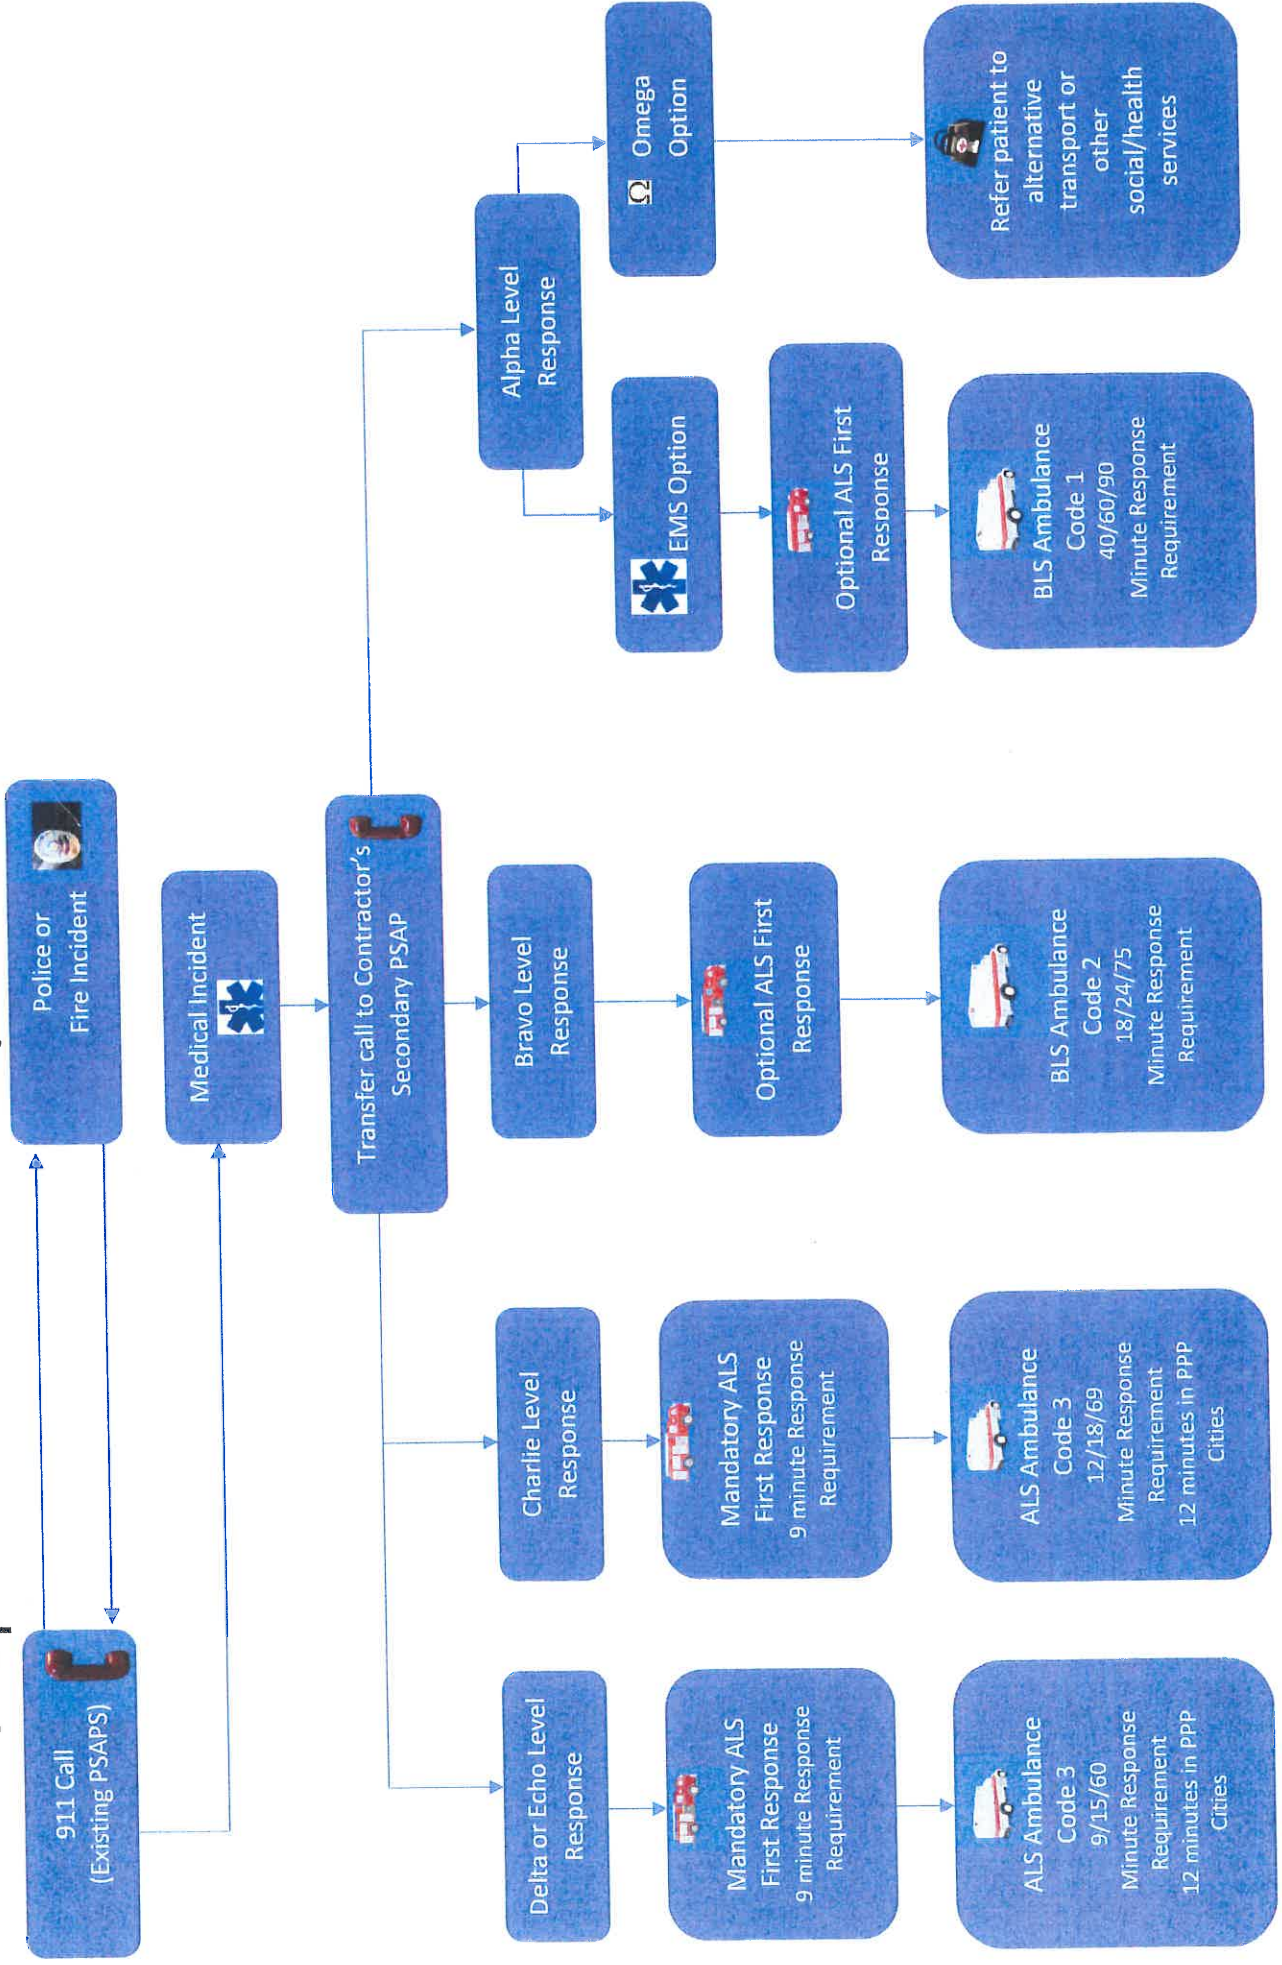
911 Call (Existing PSAPS)

Police or Fire Incident

Medical Incident

Transfer call to Contractor's Secondary PSAP

Delta or Echo Level Response

Mandatory ALS First Response 9 minute Response Requirement

ALS Ambulance Code 3 9/15/60 Minute Response Requirement 12 minutes in PPP Cities

Charlie Level Response

Mandatory ALS First Response 9 minute Response Requirement

ALS Ambulance Code 3 12/18/69 Minute Response Requirement 12 minutes in PPP Cities

Bravo Level Response

Optional ALS First Response

BLS Ambulance Code 2 18/24/75 Minute Response Requirement

Alpha Level Response

EMS Option

Optional ALS First Response

BLS Ambulance Code 1 40/60/90 Minute Response Requirement

Ω Omega Option

Refer patient to alternative transport or other social/health services